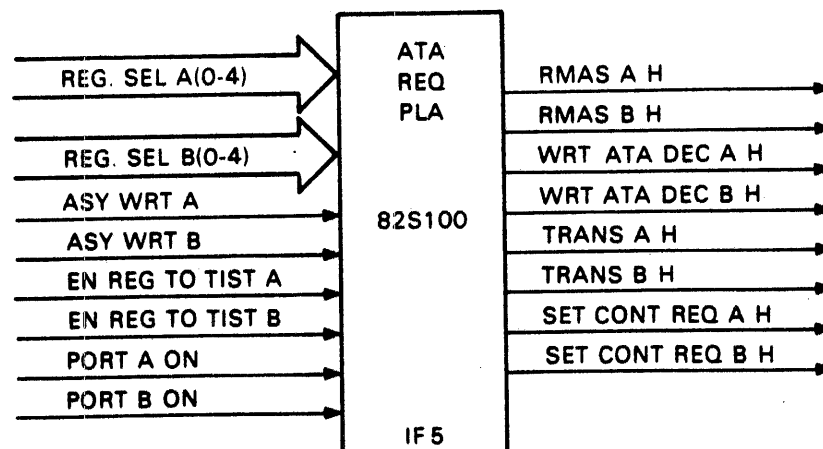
ATA
REQ
PLA

82S100

IF5

REG. SEL A(0-4)
REG. SEL B(0-4)
ASY WRT A
ASY WRT B
EN REG TO TIST A
EN REG TO TIST B
PORT A ON
PORT B ON

RMAS A H
RMAS B H
WRT ATA DEC A H
WRT ATA DEC B H
TRANS A H
TRANS B H
SET CONT REQ A H
SET CONT REQ B H